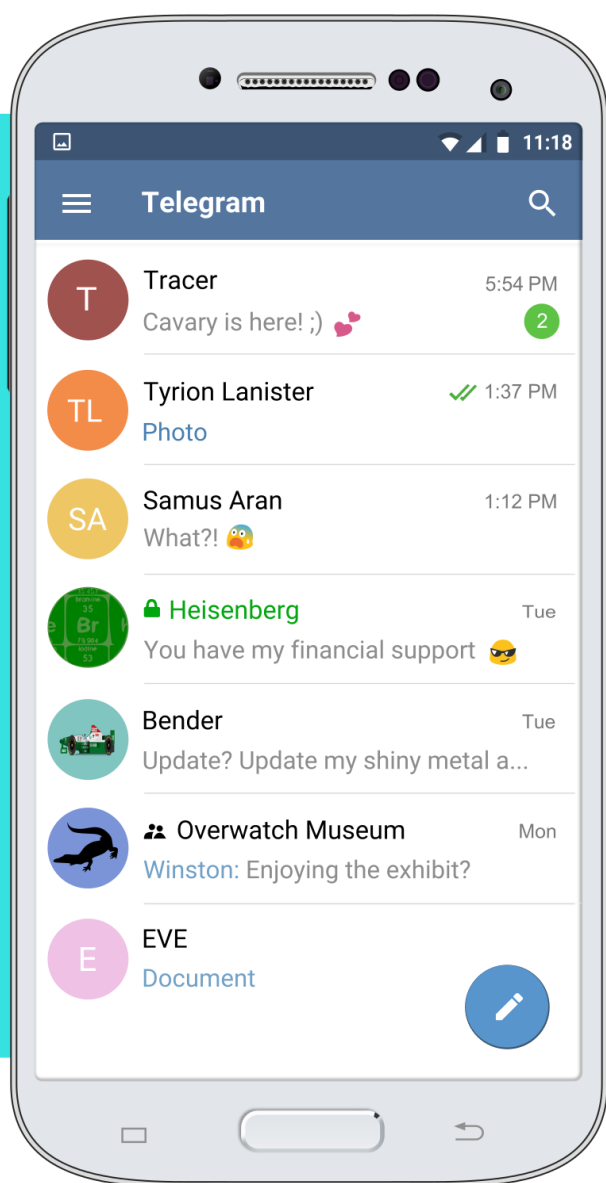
11:18

Telegram

T
Tracer 5:54 PM
Cavary is here! ;) 💕 2

TL
Tyrion Lanister 1:37 PM
Photo

SA
Samus Aran 1:12 PM
What?! 😱

35
Br
79.904
53
Heisenberg Tue
You have my financial support 😎

Bender Tue
Update? Update my shiny metal a...

Overwatch Museum Mon
Winston: Enjoying the exhibit?

E
EVE
Document